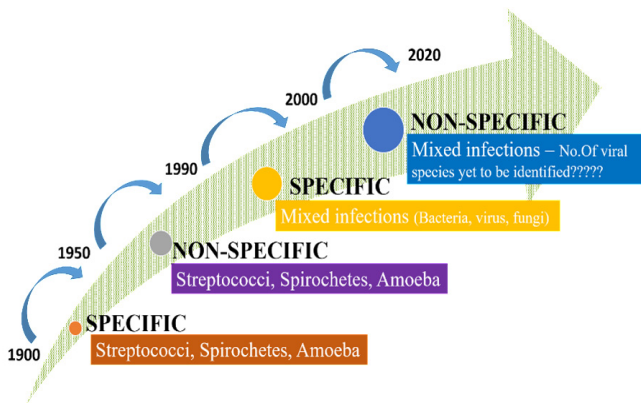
2020

2000

1990

1950

1900

NON-SPECIFIC
Mixed infections – No.Of viral species yet to be identified?????

SPECIFIC
Mixed infections (Bacteria, virus, fungi)

NON-SPECIFIC
Streptococci, Spirochetes, Amoeba

SPECIFIC
Streptococci, Spirochetes, Amoeba